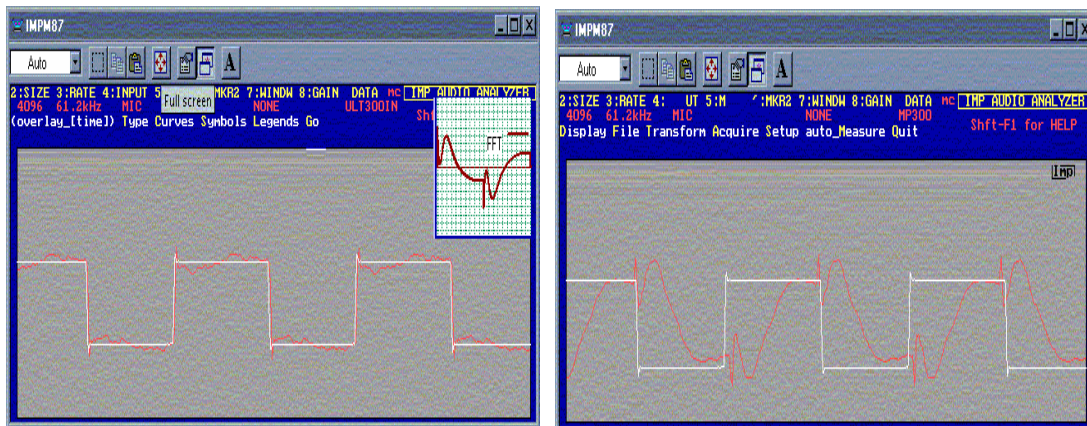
IMPM87

Auto

2:SIZE 3:RATE 4:INPUT 5 Full screen MKR2 7:WINDW 8:GAIN DATA MC IMP AUDIO ANALYZER
4096 61.2kHz MIC NONE ULT300IN Sh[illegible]
(overlay_[time]) Type Curves Symbols Legends Go

FFT

IMPM87

Auto

2:SIZE 3:RATE 4: UT 5:M ':MKR2 7:WINDW 8:GAIN DATA MC IMP AUDIO ANALYZER
4096 61.2kHz MIC NONE MP300 Shft-F1 for HELP
Display File Transform Acquire Setup auto_Measure Quit

Imp